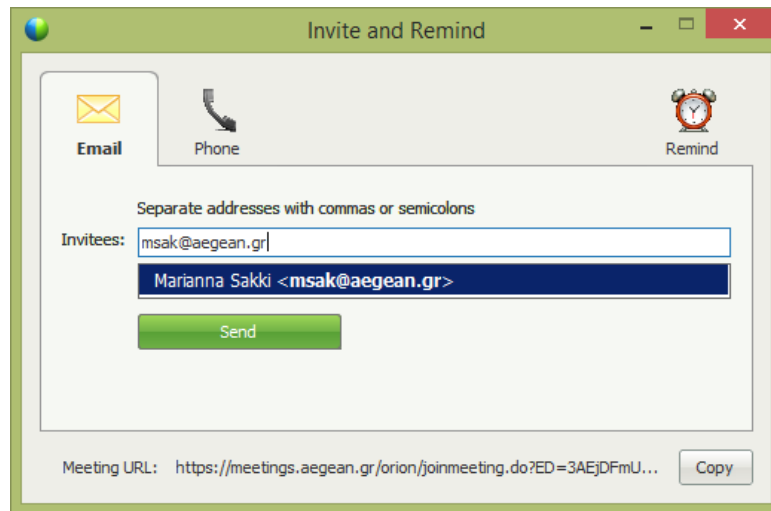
Invite and Remind

Email

Phone

Remind

Separate addresses with commas or semicolons

Invitees: msak@aegean.gr

Marianna Sakki <**msak@aegean.gr**>

Send

Meeting URL: https://meetings.aegean.gr/orion/joinmeeting.do?ED=3AEjDFmU...

Copy